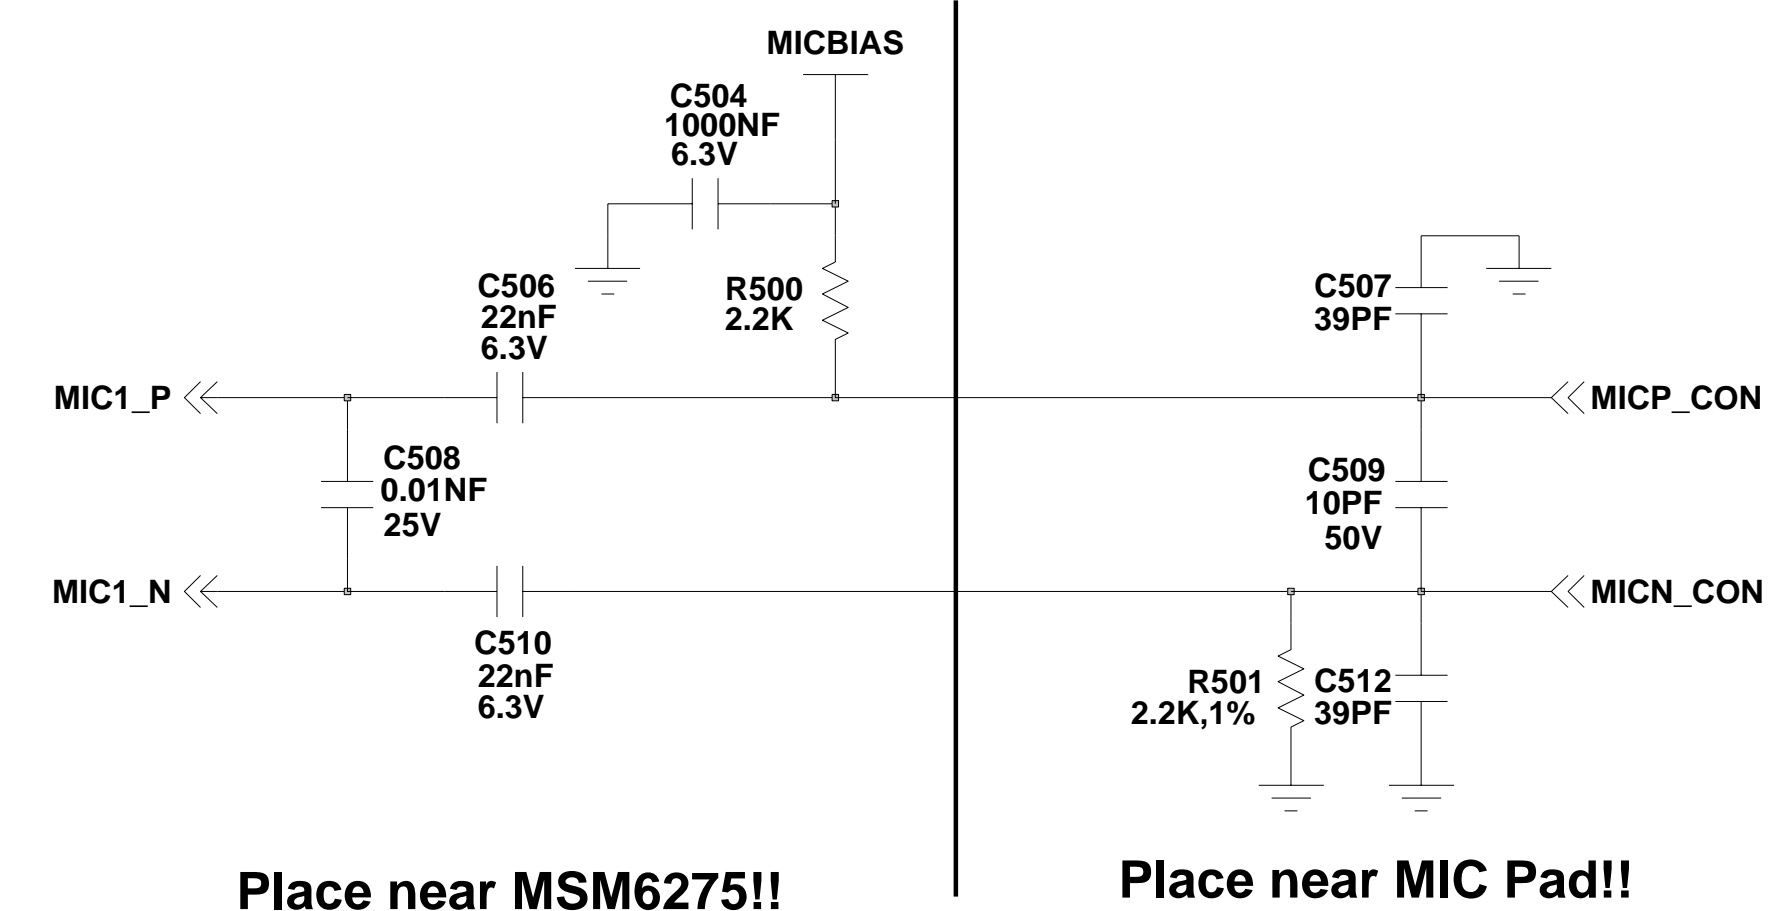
MICBIAS

C504
1000NF
6.3V

C506
22nF
6.3V

R500
2.2K

C507
39PF

MIC1_P

MICP_CON

C508
0.01NF
25V

C509
10PF
50V

MIC1_N

MICN_CON

C510
22nF
6.3V

R501
2.2K,1%

C512
39PF

Place near MSM6275!!

Place near MIC Pad!!